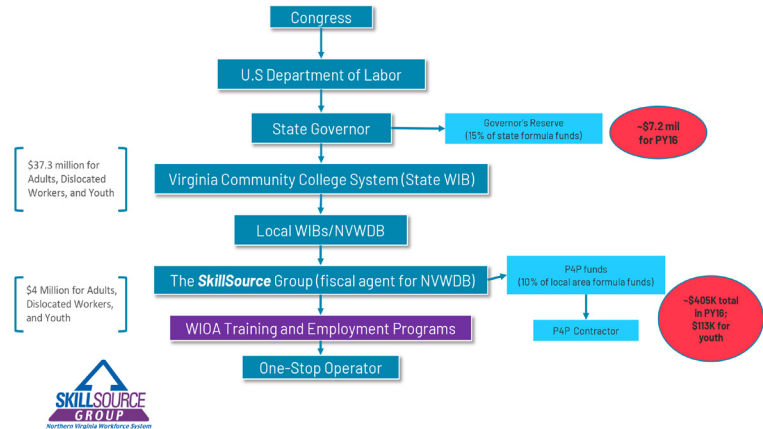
Congress

U.S Department of Labor

State Governor

Governor's Reserve (15% of state formula funds)

~$7.2 mil for PY16

$37.3 million for Adults, Dislocated Workers, and Youth

Virginia Community College System (State WIB)

Local WIBs/NVWDB

$4 Million for Adults, Dislocated Workers, and Youth

The *SkillSource* Group (fiscal agent for NVWDB)

P4P funds (10% of local area formula funds)

P4P Contractor

~$405K total in PY16; $113K for youth

WIOA Training and Employment Programs

One-Stop Operator

SKILLSOURCE GROUP
Northern Virginia Workforce System